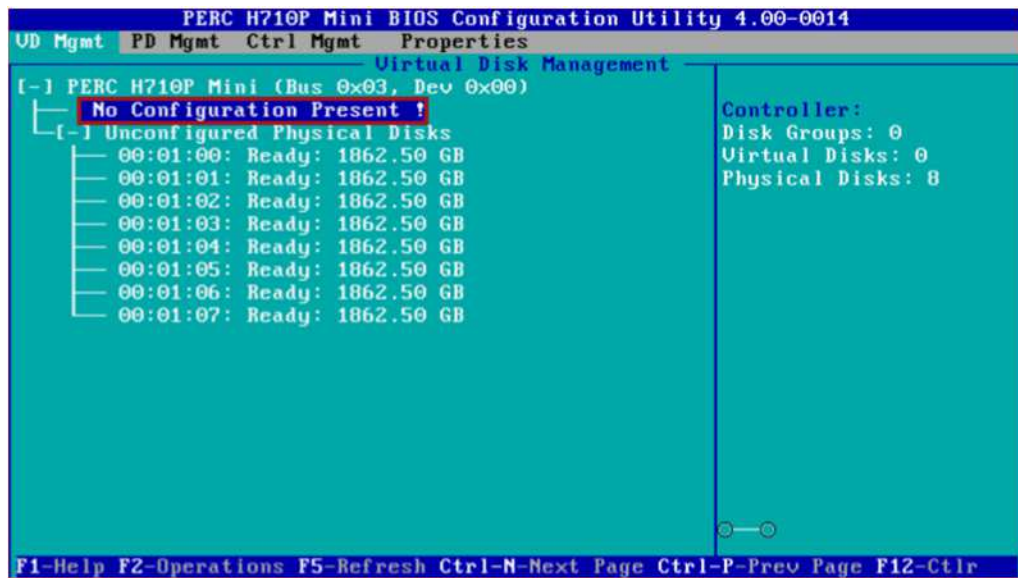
PERC H710P Mini BIOS Configuration Utility 4.00-0014

VD Mgmt PD Mgmt Ctrl Mgmt Properties

Virtual Disk Management

[-] PERC H710P Mini (Bus 0x03, Dev 0x00)

No Configuration Present !

[-] Unconfigured Physical Disks

00:01:00: Ready: 1862.50 GB

00:01:01: Ready: 1862.50 GB

00:01:02: Ready: 1862.50 GB

00:01:03: Ready: 1862.50 GB

00:01:04: Ready: 1862.50 GB

00:01:05: Ready: 1862.50 GB

00:01:06: Ready: 1862.50 GB

00:01:07: Ready: 1862.50 GB

Controller:
Disk Groups: 0
Virtual Disks: 0
Physical Disks: 8

F1-Help F2-Operations F5-Refresh Ctrl-N-Next Page Ctrl-P-Prev Page F12-Ctlr